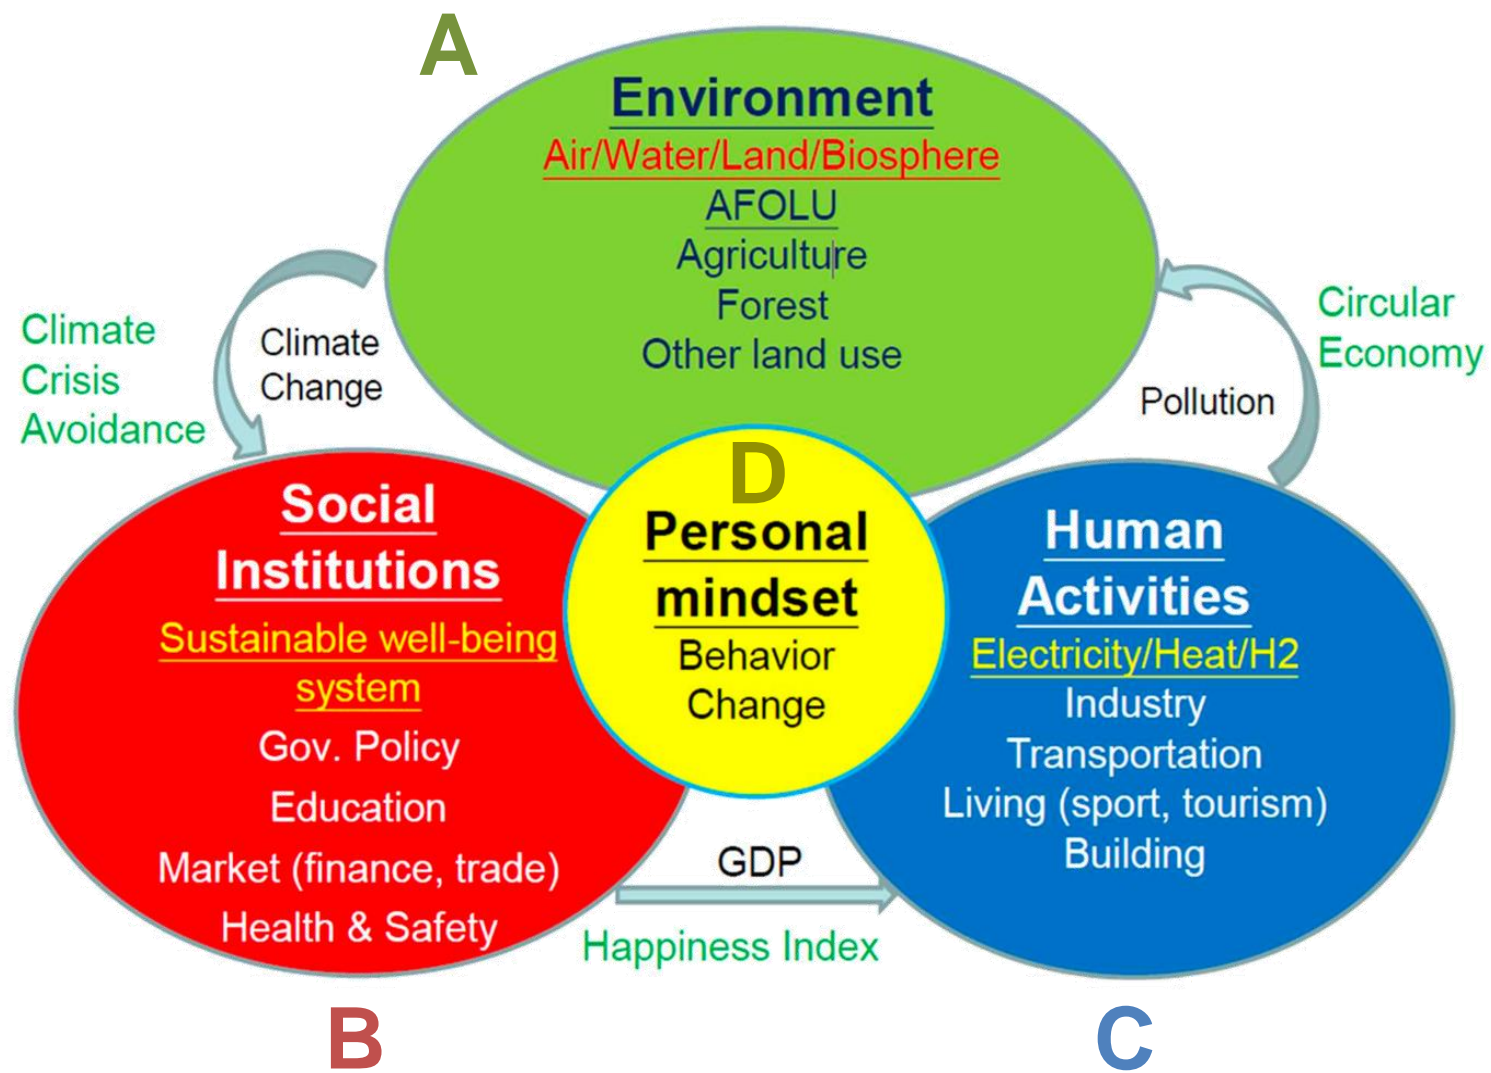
A

Environment
Air/Water/Land/Biosphere
AFOLU
Agriculture
Forest
Other land use

Climate Crisis Avoidance

Climate Change

Circular Economy

Pollution

D

Social Institutions
Sustainable well-being system
Gov. Policy
Education
Market (finance, trade)
Health & Safety

Personal mindset
Behavior Change

Human Activities
Electricity/Heat/H2
Industry
Transportation
Living (sport, tourism)
Building

GDP

Happiness Index

B

C